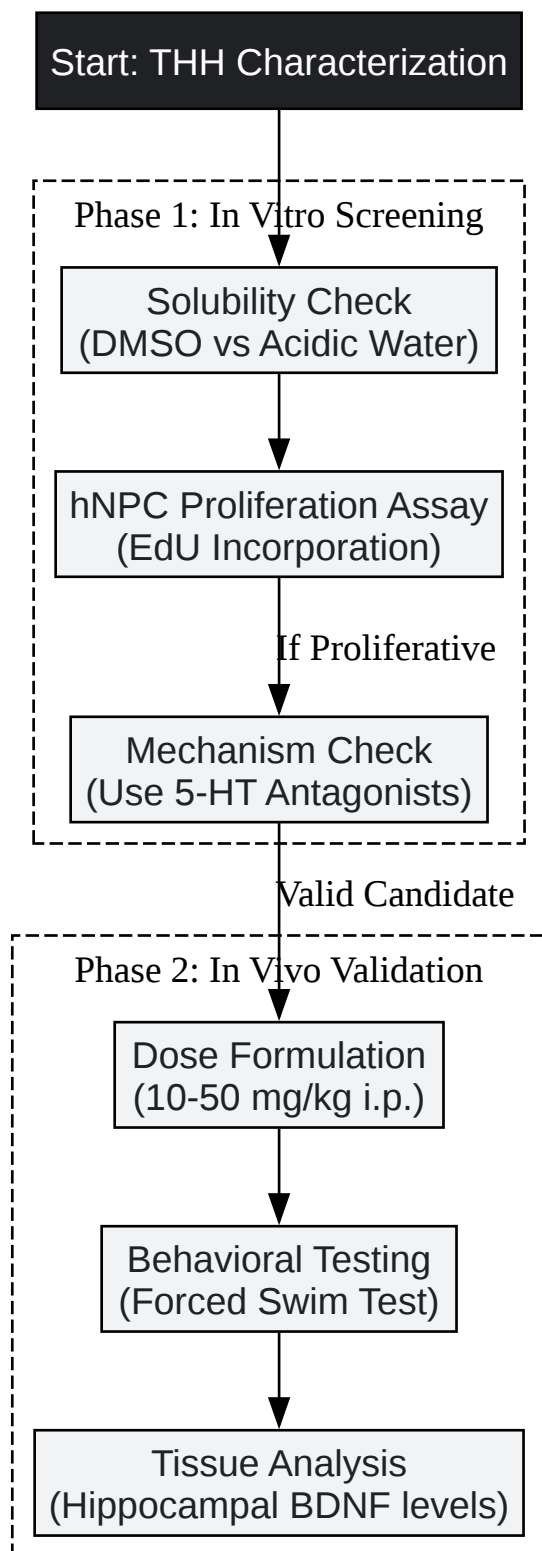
Start: THH Characterization

Phase 1: In Vitro Screening

Solubility Check
(DMSO vs Acidic Water)

hNPC Proliferation Assay
(EdU Incorporation)

If Proliferative

Mechanism Check
(Use 5-HT Antagonists)

Valid Candidate

Phase 2: In Vivo Validation

Dose Formulation
(10-50 mg/kg i.p.)

Behavioral Testing
(Forced Swim Test)

Tissue Analysis
(Hippocampal BDNF levels)